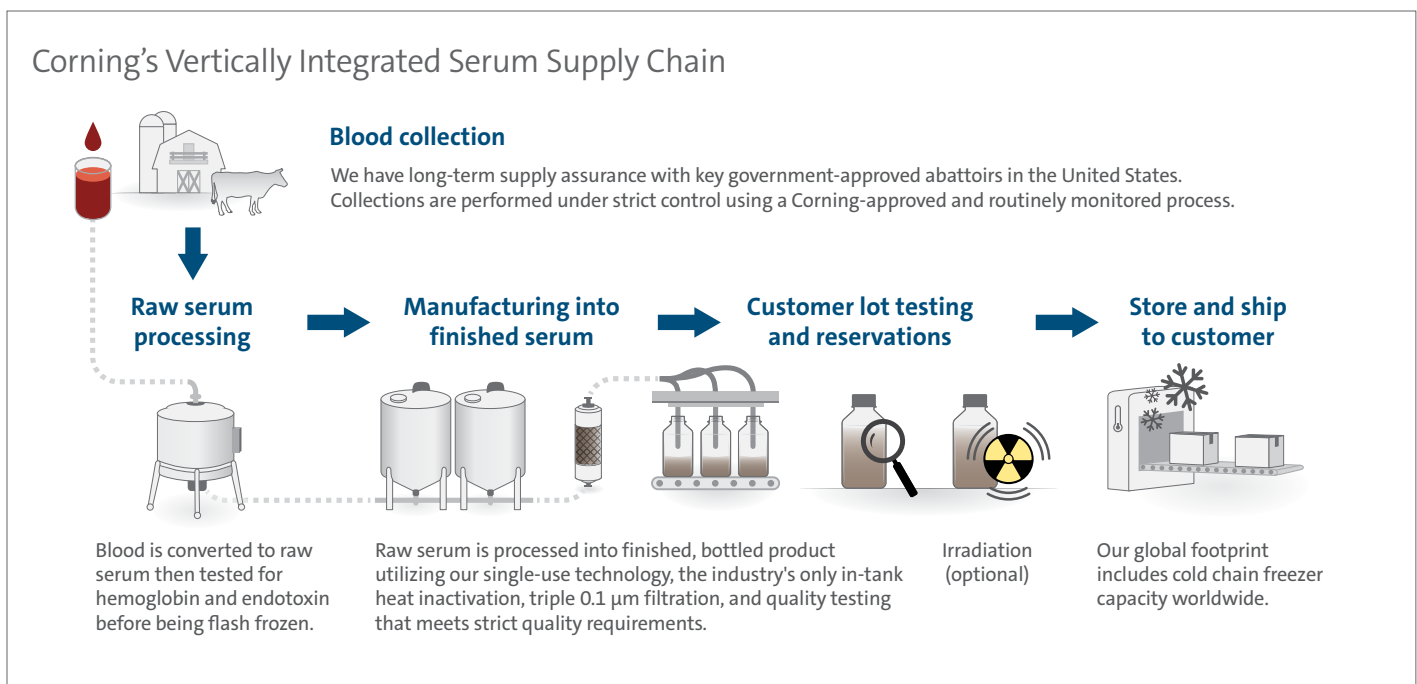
Corning's Vertically Integrated Serum Supply Chain

Blood collection

We have long-term supply assurance with key government-approved abattoirs in the United States. Collections are performed under strict control using a Corning-approved and routinely monitored process.

Raw serum processing

Manufacturing into finished serum

Customer lot testing and reservations

Store and ship to customer

Blood is converted to raw serum then tested for hemoglobin and endotoxin before being flash frozen.

Raw serum is processed into finished, bottled product utilizing our single-use technology, the industry's only in-tank heat inactivation, triple 0.1 µm filtration, and quality testing that meets strict quality requirements.

Irradiation (optional)

Our global footprint includes cold chain freezer capacity worldwide.